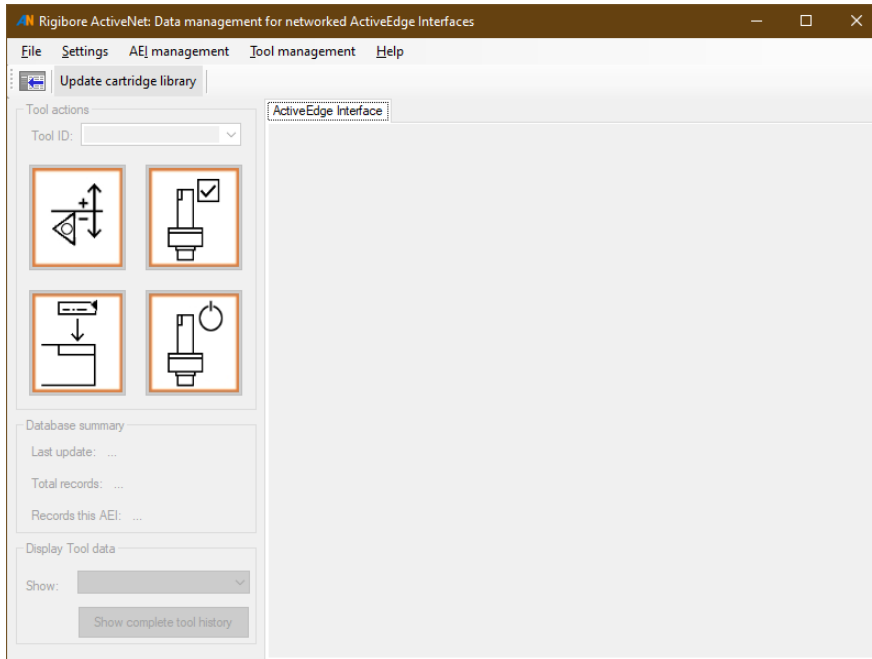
AN Rigibore ActiveNet: Data management for networked ActiveEdge Interfaces

File Settings AEI management Tool management Help

Update cartridge library

Tool actions

Tool ID:

ActiveEdge Interface

Database summary

Last update: ...

Total records: ...

Records this AEI: ...

Display Tool data

Show:

Show complete tool history